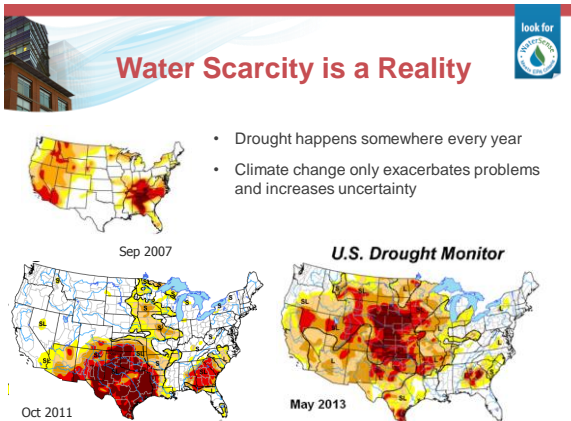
look for WaterSense

Water Scarcity is a Reality

- Drought happens somewhere every year
- Climate change only exacerbates problems and increases uncertainty

Sep 2007

U.S. Drought Monitor

Oct 2011

May 2013